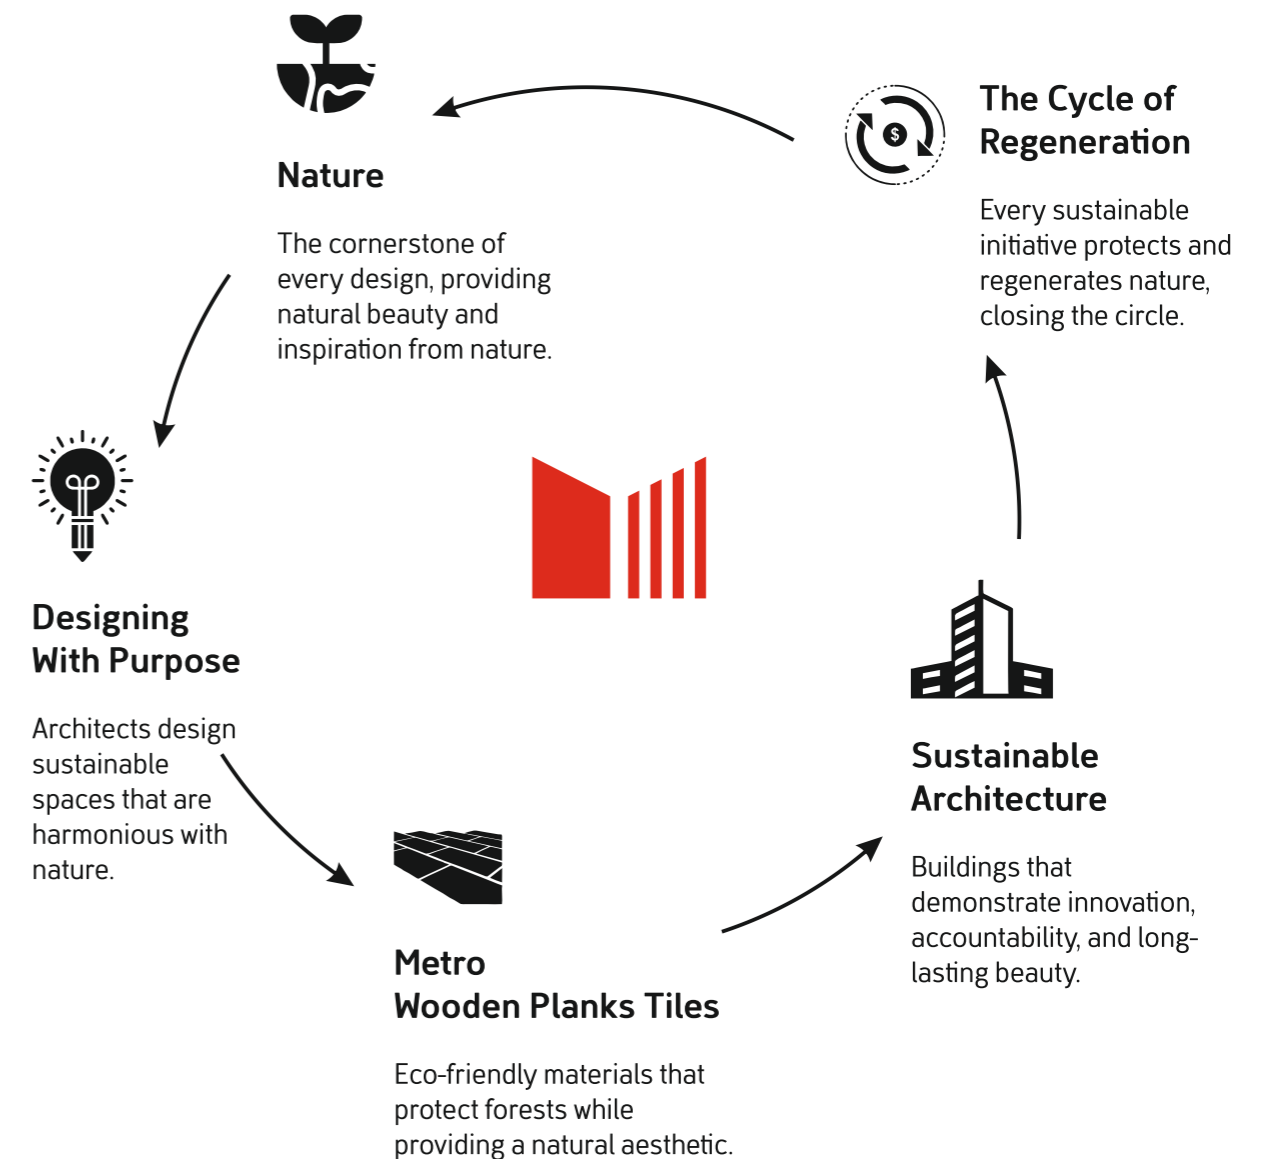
Nature

The cornerstone of every design, providing natural beauty and inspiration from nature.

The Cycle of Regeneration

Every sustainable initiative protects and regenerates nature, closing the circle.

Designing With Purpose

Architects design sustainable spaces that are harmonious with nature.

Sustainable Architecture

Buildings that demonstrate innovation, accountability, and long-lasting beauty.

Metro Wooden Planks Tiles

Eco-friendly materials that protect forests while providing a natural aesthetic.